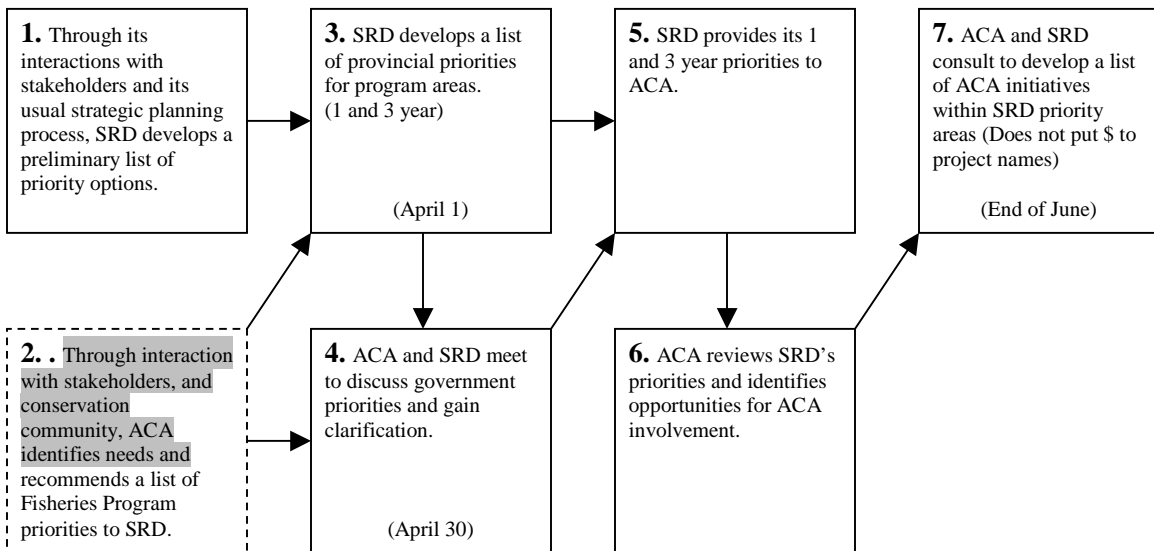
**1.** Through its interactions with stakeholders and its usual strategic planning process, SRD develops a preliminary list of priority options.

**3.** SRD develops a list of provincial priorities for program areas. (1 and 3 year)

(April 1)

**5.** SRD provides its 1 and 3 year priorities to ACA.

**7.** ACA and SRD consult to develop a list of ACA initiatives within SRD priority areas (Does not put $ to project names)

(End of June)

**2. .** Through interaction with stakeholders, and conservation community, ACA identifies needs and recommends a list of Fisheries Program priorities to SRD.

**4.** ACA and SRD meet to discuss government priorities and gain clarification.

(April 30)

**6.** ACA reviews SRD's priorities and identifies opportunities for ACA involvement.